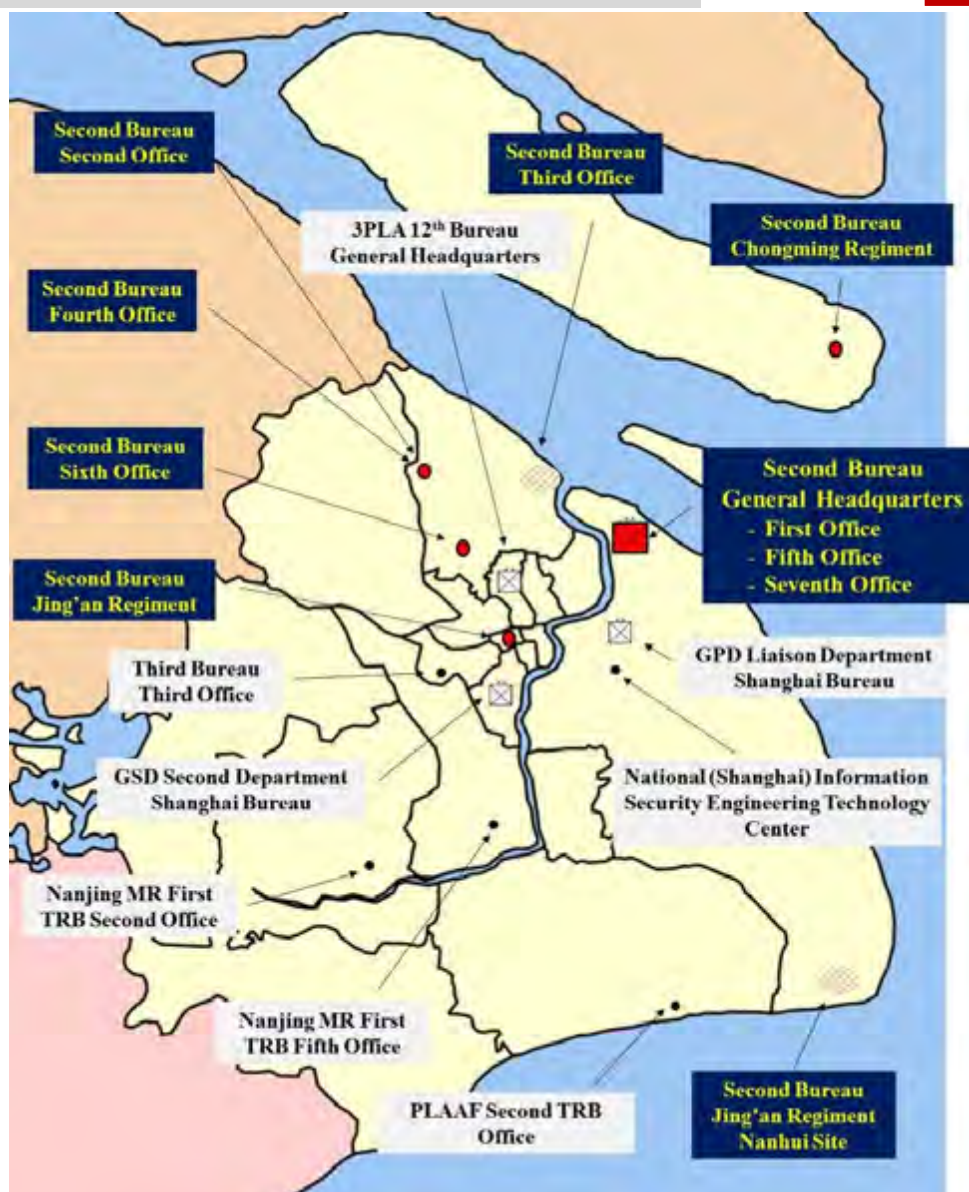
Second Bureau
Second Office

Second Bureau
Third Office

3PLA 12$^{th}$ Bureau
General Headquarters

Second Bureau
Chongming Regiment

Second Bureau
Fourth Office

Second Bureau
Sixth Office

Second Bureau
General Headquarters
- First Office
- Fifth Office
- Seventh Office

Second Bureau
Jing'an Regiment

Third Bureau
Third Office

GPD Liaison Department
Shanghai Bureau

GSD Second Department
Shanghai Bureau

National (Shanghai) Information
Security Engineering Technology
Center

Nanjing MR First
TRB Second Office

Nanjing MR First
TRB Fifth Office

PLAAF Second TRB
Office

Second Bureau
Jing'an Regiment
Nanhui Site